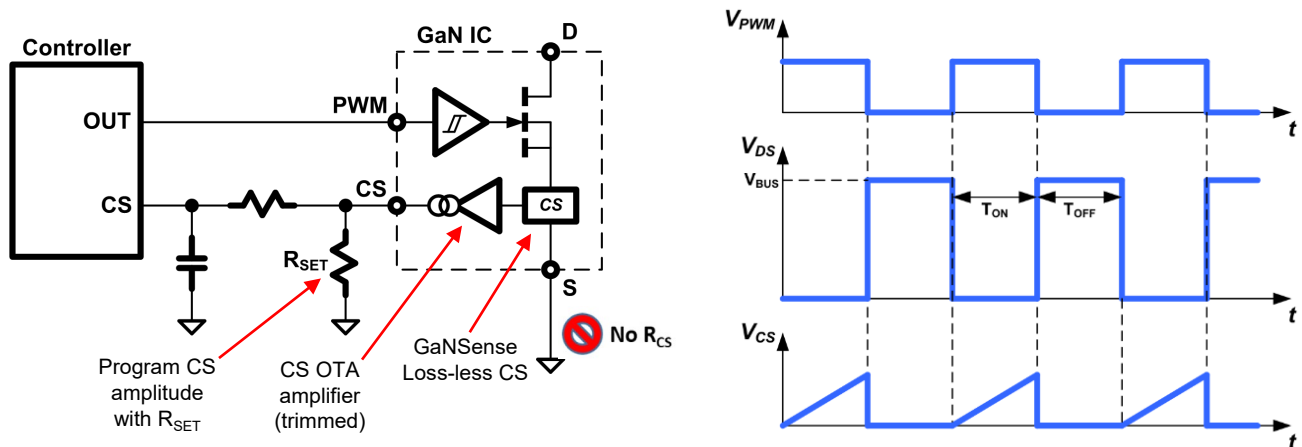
Controller

OUT

CS

GaN IC

D

PWM

CS

CS

S

$R_{SET}$

No $R_{CS}$

Program CS amplitude with $R_{SET}$

CS OTA amplifier (trimmed)

GaNSense Loss-less CS

$V_{PWM}$

t

$V_{DS}$

$V_{BUS}$

$T_{ON}$

$T_{OFF}$

t

$V_{CS}$

t